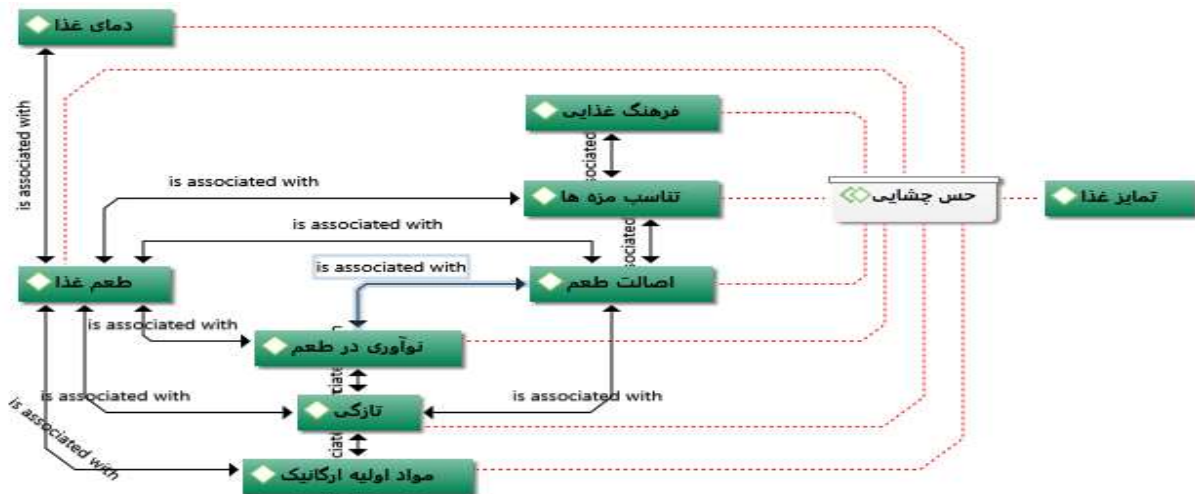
دمای غذا
is associated with
فرهنگ غذایی
ociated
is associated with
تناسب مزه ها
حس چشایی
تمایز غذا
is associated with
ociated
طعم غذا
is associated with
اصالت طعم
is associated with
نوآوری در طعم
ciat
is associated with
تازگی
is associated with
is associated with
ciat
مواد اولیه ارگانیک